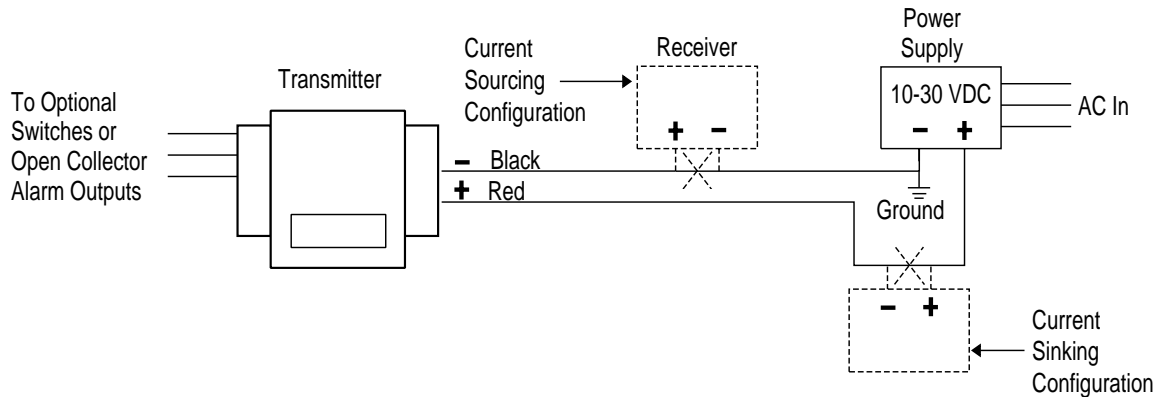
To Optional Switches or Open Collector Alarm Outputs

Transmitter

Current Sourcing Configuration

Receiver

+ −

Power Supply

10-30 VDC

− +

AC In

− Black

+ Red

Ground

− +

Current Sinking Configuration